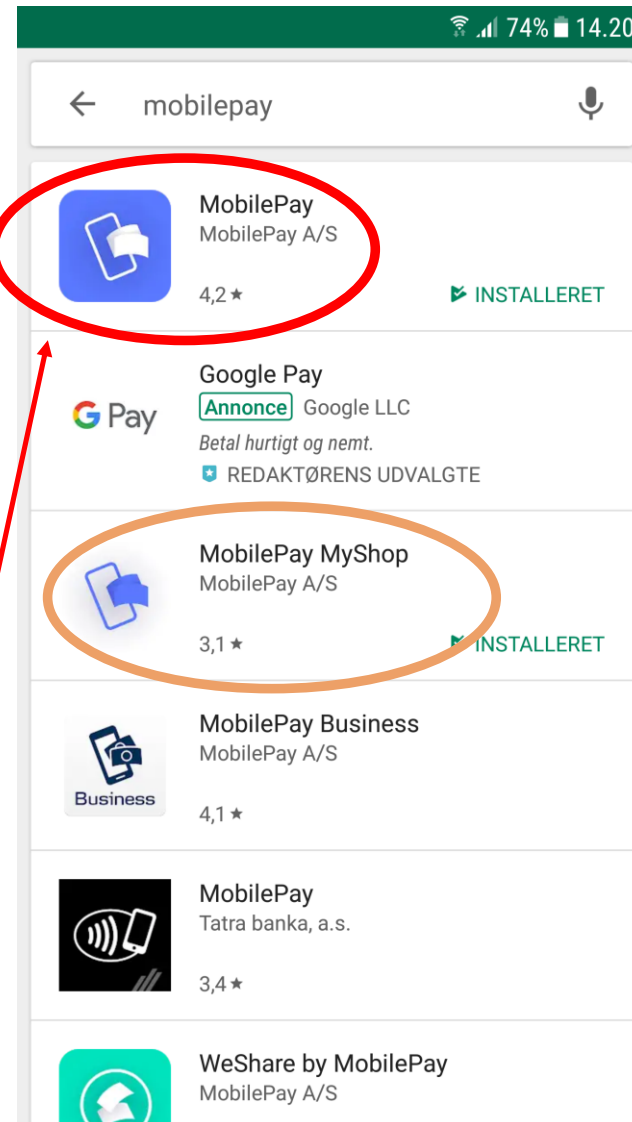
74% 14.20

mobilepay

MobilePay
MobilePay A/S
4,2 ★
INSTALLERET

G Pay
Google Pay
Annonce Google LLC
Betal hurtigt og nemt.
REDAKTØRENS UDVALGTE

MobilePay MyShop
MobilePay A/S
3,1 ★
INSTALLERET

Business
MobilePay Business
MobilePay A/S
4,1 ★

MobilePay
Tatra banka, a.s.
3,4 ★

WeShare by MobilePay
MobilePay A/S